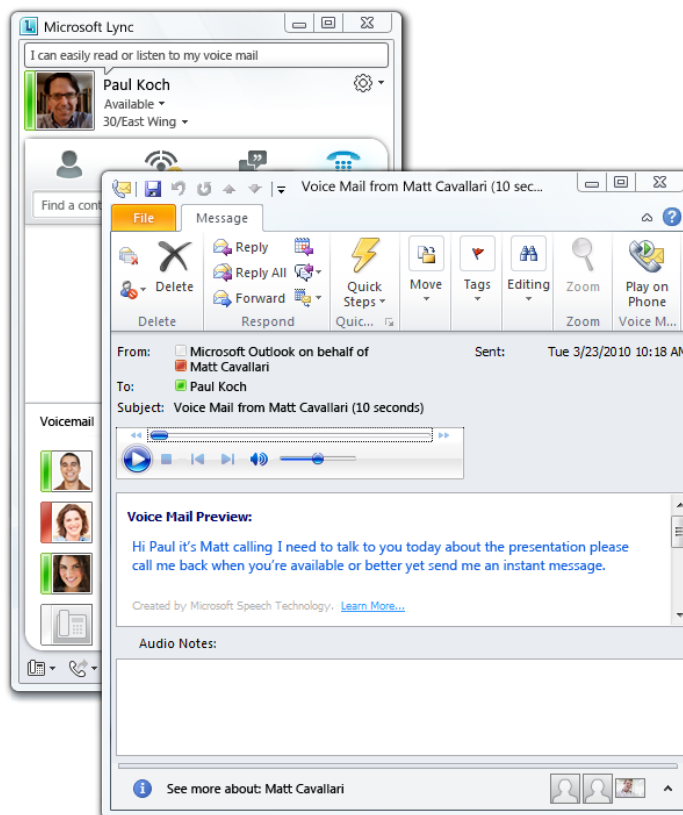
Microsoft Lync

I can easily read or listen to my voice mail

Paul Koch
Available
30/East Wing

Find a cont

Voicemail

Voice Mail from Matt Cavallari (10 sec...

File
Message

Delete
Reply
Reply All
Forward
Quick Steps
Move
Tags
Editing
Zoom
Play on Phone

Delete
Respond
Quic...
Zoom
Voice M...

From: Microsoft Outlook on behalf of Matt Cavallari
Sent: Tue 3/23/2010 10:18 AM
To: Paul Koch
Subject: Voice Mail from Matt Cavallari (10 seconds)

Voice Mail Preview:

Hi Paul it's Matt calling I need to talk to you today about the presentation please call me back when you're available or better yet send me an instant message.

Created by Microsoft Speech Technology. Learn More...

Audio Notes:

See more about: Matt Cavallari